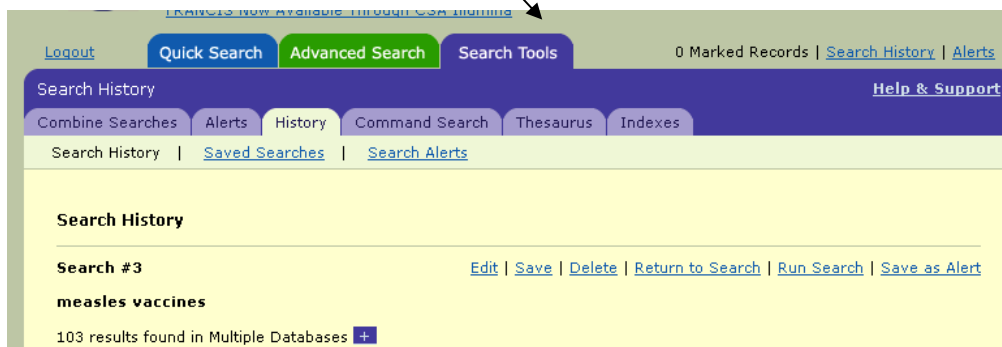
FRANCIS Now Available Through CSA Illumina

Logout | Quick Search | Advanced Search | Search Tools | 0 Marked Records | Search History | Alerts

Search History | Help & Support

Combine Searches | Alerts | History | Command Search | Thesaurus | Indexes

Search History | Saved Searches | Search Alerts

Search History

Search #3

Edit | Save | Delete | Return to Search | Run Search | Save as Alert

measles vaccines

103 results found in Multiple Databases +